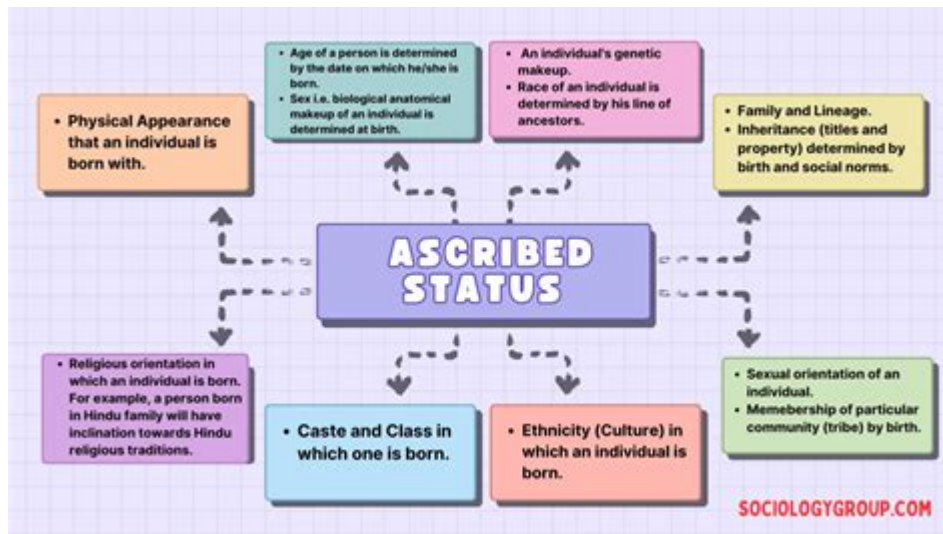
ASCRIBED STATUS

• Physical Appearance that an individual is born with.

• Age of a person is determined by the date on which he/she is born.
• Sex i.e. biological anatomical makeup of an individual is determined at birth.

• An individual's genetic makeup.
• Race of an individual is determined by his line of ancestors.

• Family and Lineage.
• Inheritance (titles and property) determined by birth and social norms.

• Religious orientation in which an individual is born. For example, a person born in Hindu family will have inclination towards Hindu religious traditions.

• Caste and Class in which one is born.

• Ethnicity (Culture) in which an individual is born.

• Sexual orientation of an individual.
• Memebership of particular community (tribe) by birth.

SOCIOLOGYGROUP.COM